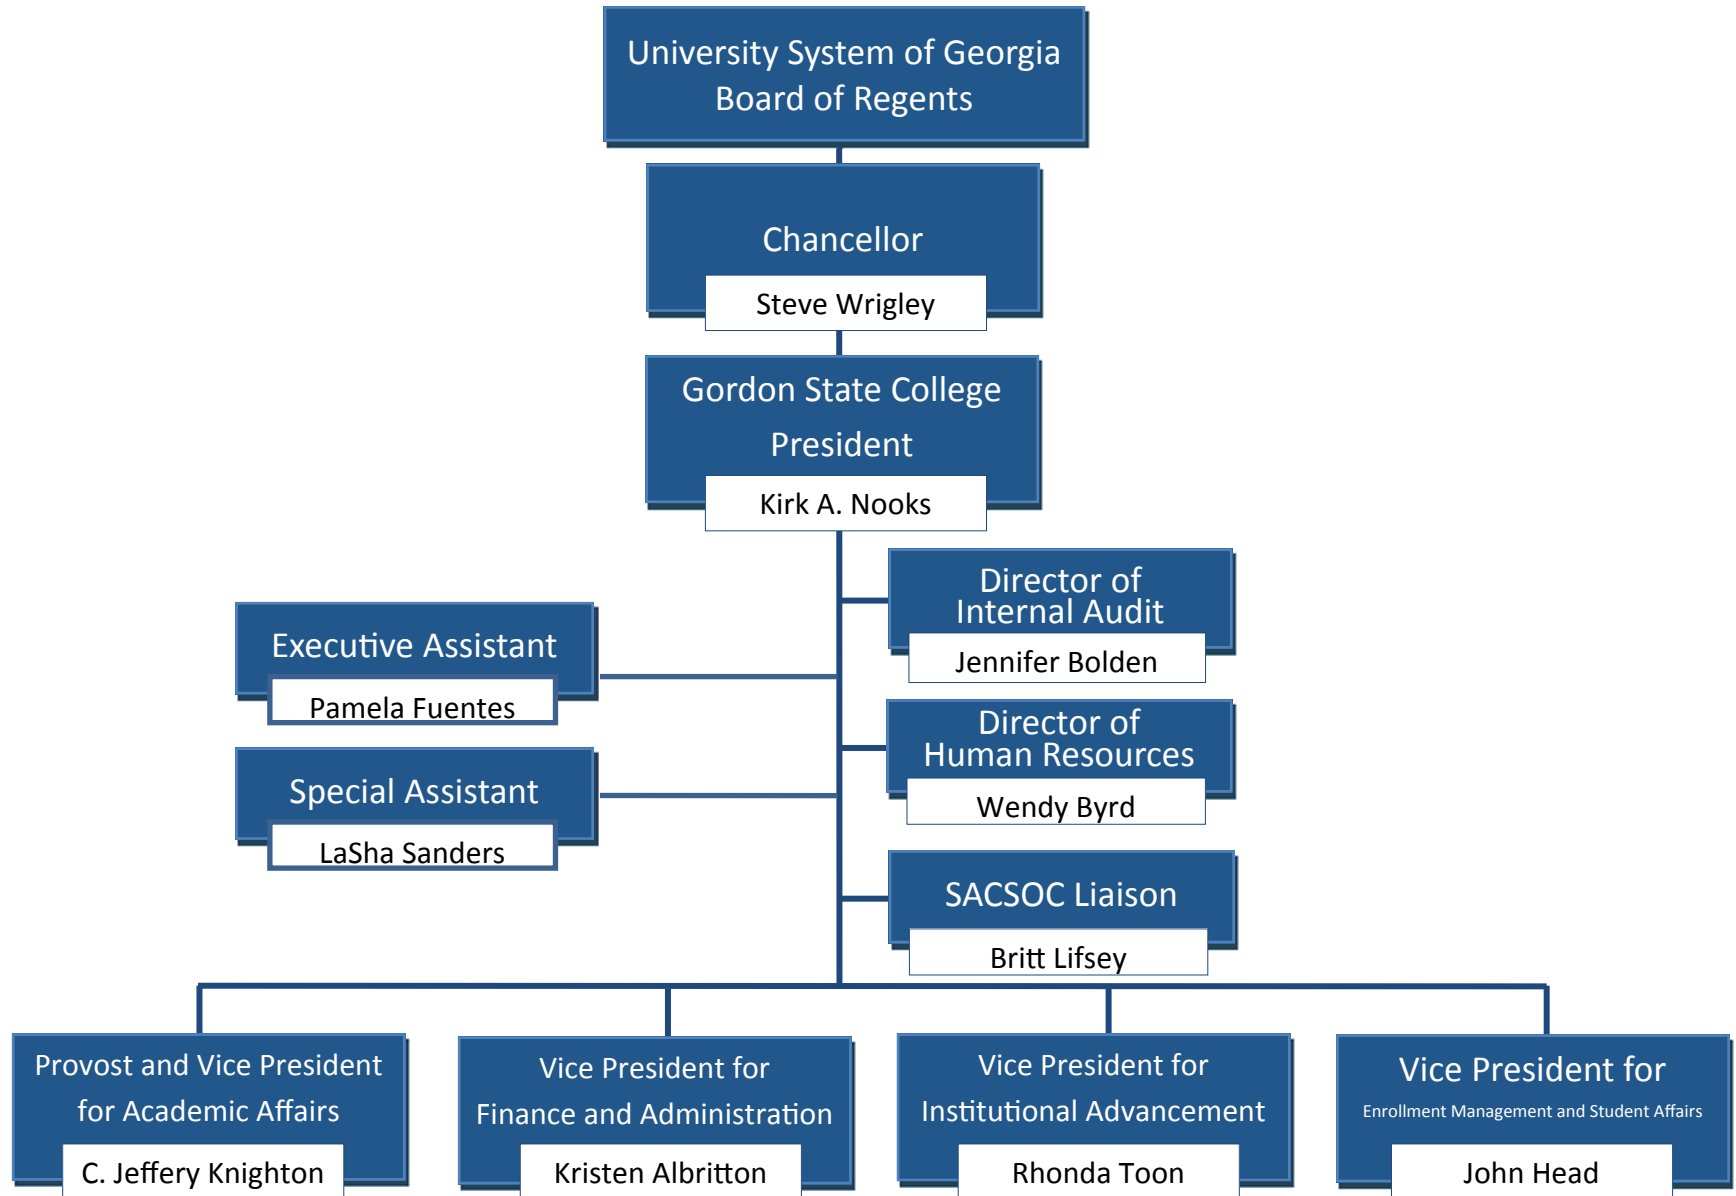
University System of Georgia
Board of Regents

Chancellor
Steve Wrigley

Gordon State College
President
Kirk A. Nooks

Executive Assistant
Pamela Fuentes

Special Assistant
LaSha Sanders

Director of
Internal Audit
Jennifer Bolden

Director of
Human Resources
Wendy Byrd

SACSOC Liaison
Britt Lifsey

Provost and Vice President
for Academic Affairs
C. Jeffery Knighton

Vice President for
Finance and Administration
Kristen Albritton

Vice President for
Institutional Advancement
Rhonda Toon

Vice President for
Enrollment Management and Student Affairs
John Head